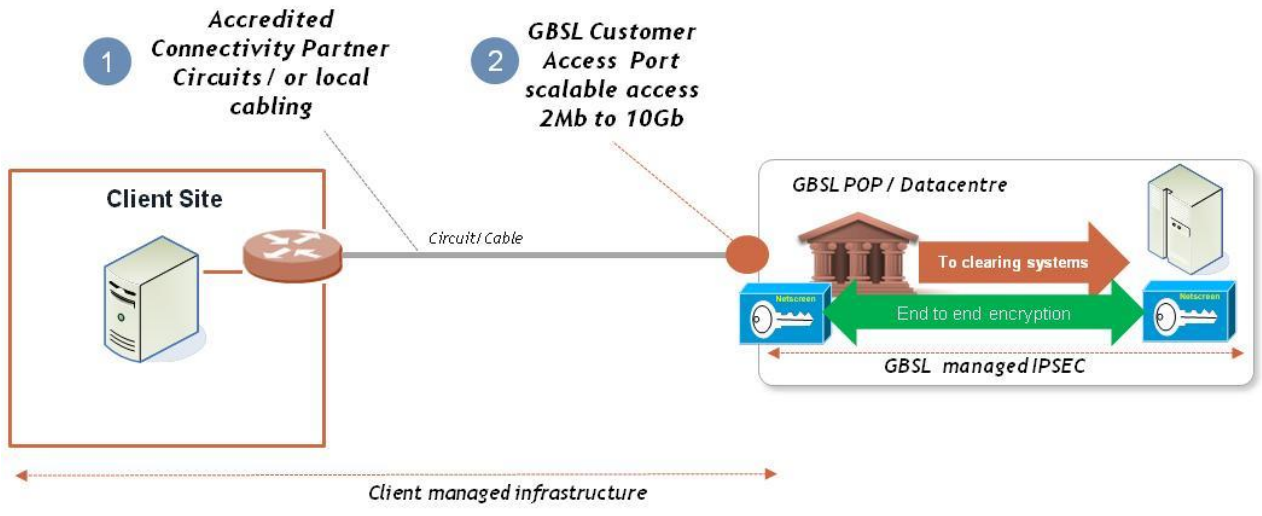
1

Accredited Connectivity Partner Circuits / or local cabling

2

GBSL Customer Access Port scalable access 2Mb to 10Gb

Client Site

Circuit/ Cable

GBSL POP / Datacentre

To clearing systems

Netscreen

End to end encryption

Netscreen

GBSL managed IPSEC

Client managed infrastructure